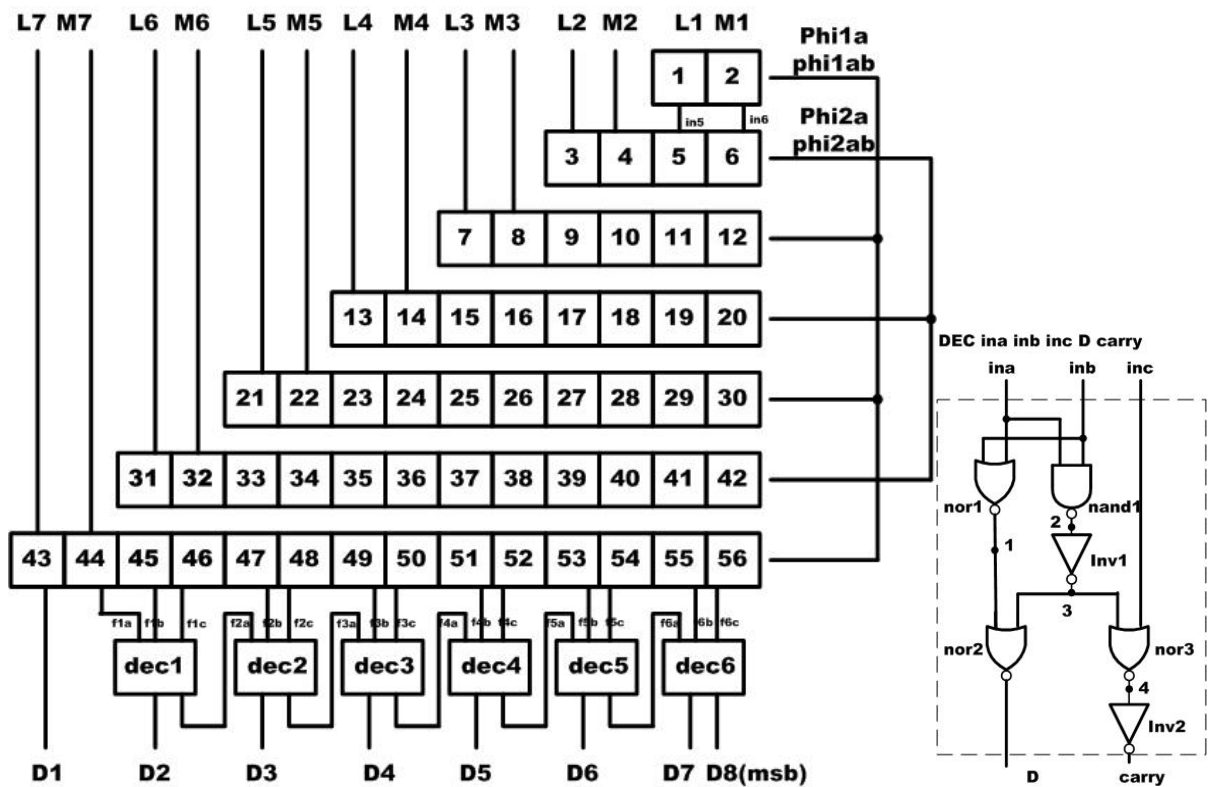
L7 M7 L6 M6 L5 M5 L4 M4 L3 M3 L2 M2 L1 M1

Phi1a
phi1ab

1 2

in5 in6

Phi2a
phi2ab

3 4 5 6

7 8 9 10 11 12

13 14 15 16 17 18 19 20

21 22 23 24 25 26 27 28 29 30

31 32 33 34 35 36 37 38 39 40 41 42

43 44 45 46 47 48 49 50 51 52 53 54 55 56

f1a f1b f1c f2a f2b f2c f3a f3b f3c f4a f4b f4c f5a f5b f5c f6a f6b f6c

dec1 dec2 dec3 dec4 dec5 dec6

D1 D2 D3 D4 D5 D6 D7 D8(msb)

DEC ina inb inc D carry

ina inb inc

nor1 nand1

2

1

Inv1

3

nor2 nor3

4

Inv2

D carry